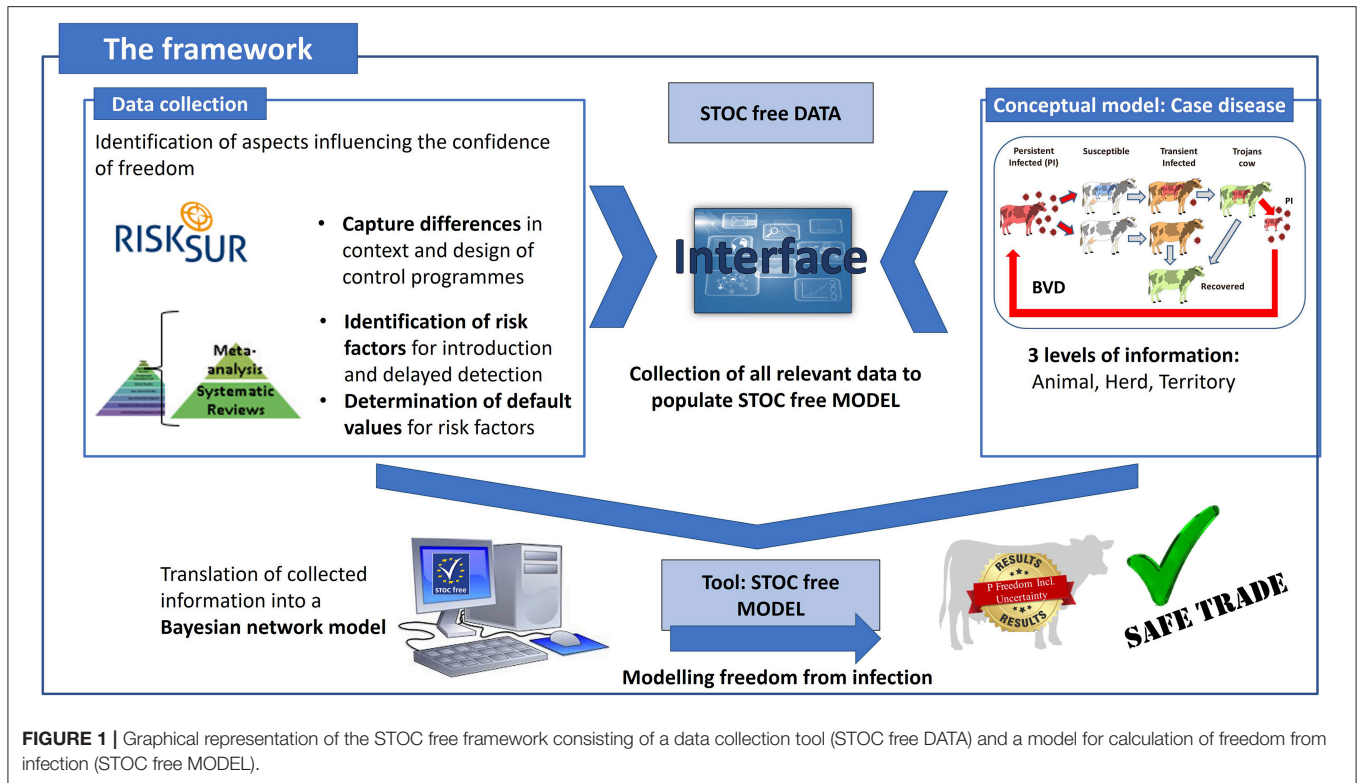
The framework

Data collection

Identification of aspects influencing the confidence of freedom

RISKSUR

• **Capture differences** in context and design of control programmes

Meta-analysis
Systematic Reviews

• **Identification of risk factors** for introduction and delayed detection
• **Determination of default values** for risk factors

STOC free DATA

Interface

Collection of all relevant data to populate STOC free MODEL

Conceptual model: Case disease

Persistent Infected (PI)
Susceptible
Transient Infected
Trojans cow
PI
BVD
Recovered

3 levels of information:
Animal, Herd, Territory

STOC free

Translation of collected information into a **Bayesian network model**

Tool: STOC free MODEL

Modelling freedom from infection

RESULTS
P Freedom Incl. Uncertainty
RESULTS

SAFE TRADE

**FIGURE 1 |** Graphical representation of the STOC free framework consisting of a data collection tool (STOC free DATA) and a model for calculation of freedom from infection (STOC free MODEL).